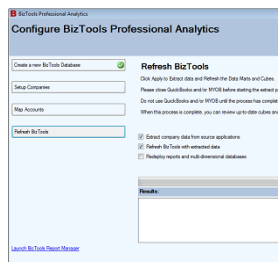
BizTools Professional Analytics

Configure BizTools Professional Analytics

Create a new BizTools Database

Setup Companies

Map Accounts

Refresh BizTools

Refresh BizTools

Click Apply to Extract data and Refresh the Data Marts and Cubes.

Please close QuickBooks and/or MYOB before starting the extract p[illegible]

Do not use QuickBooks and/or MYOB until the process has complet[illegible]

When this process is complete, you can review up-to-date cubes and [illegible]

Extract company data from source applications

Refresh BizTools with extracted data

Redeploy reports and multi-dimensional databases

Results:

Launch BizTools Report Manager